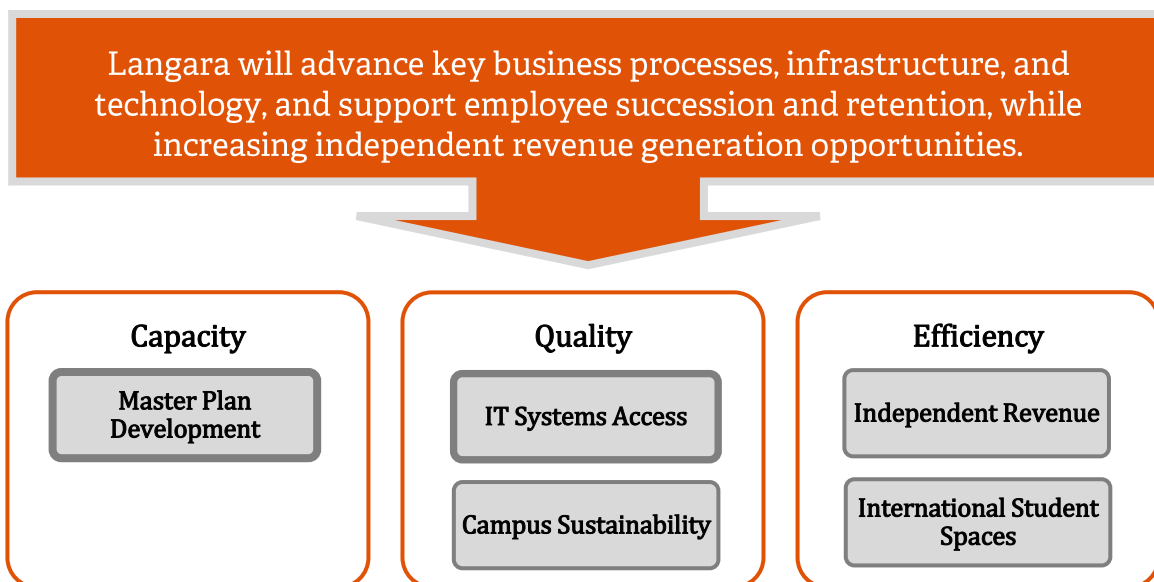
Langara will advance key business processes, infrastructure, and technology, and support employee succession and retention, while increasing independent revenue generation opportunities.

Capacity

Master Plan Development

Quality

IT Systems Access

Campus Sustainability

Efficiency

Independent Revenue

International Student Spaces